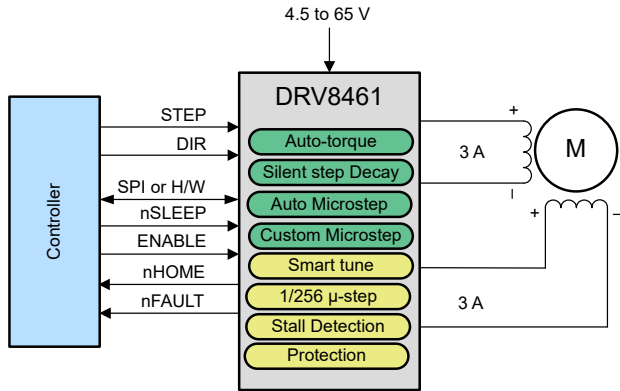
4.5 to 65 V

DRV8461

Controller

STEP
DIR
SPI or H/W
nSLEEP
ENABLE
nHOME
nFAULT

Auto-torque
Silent step Decay
Auto Microstep
Custom Microstep
Smart tune
1/256 μ-step
Stall Detection
Protection

+
3 A
M
–
+
–
3 A